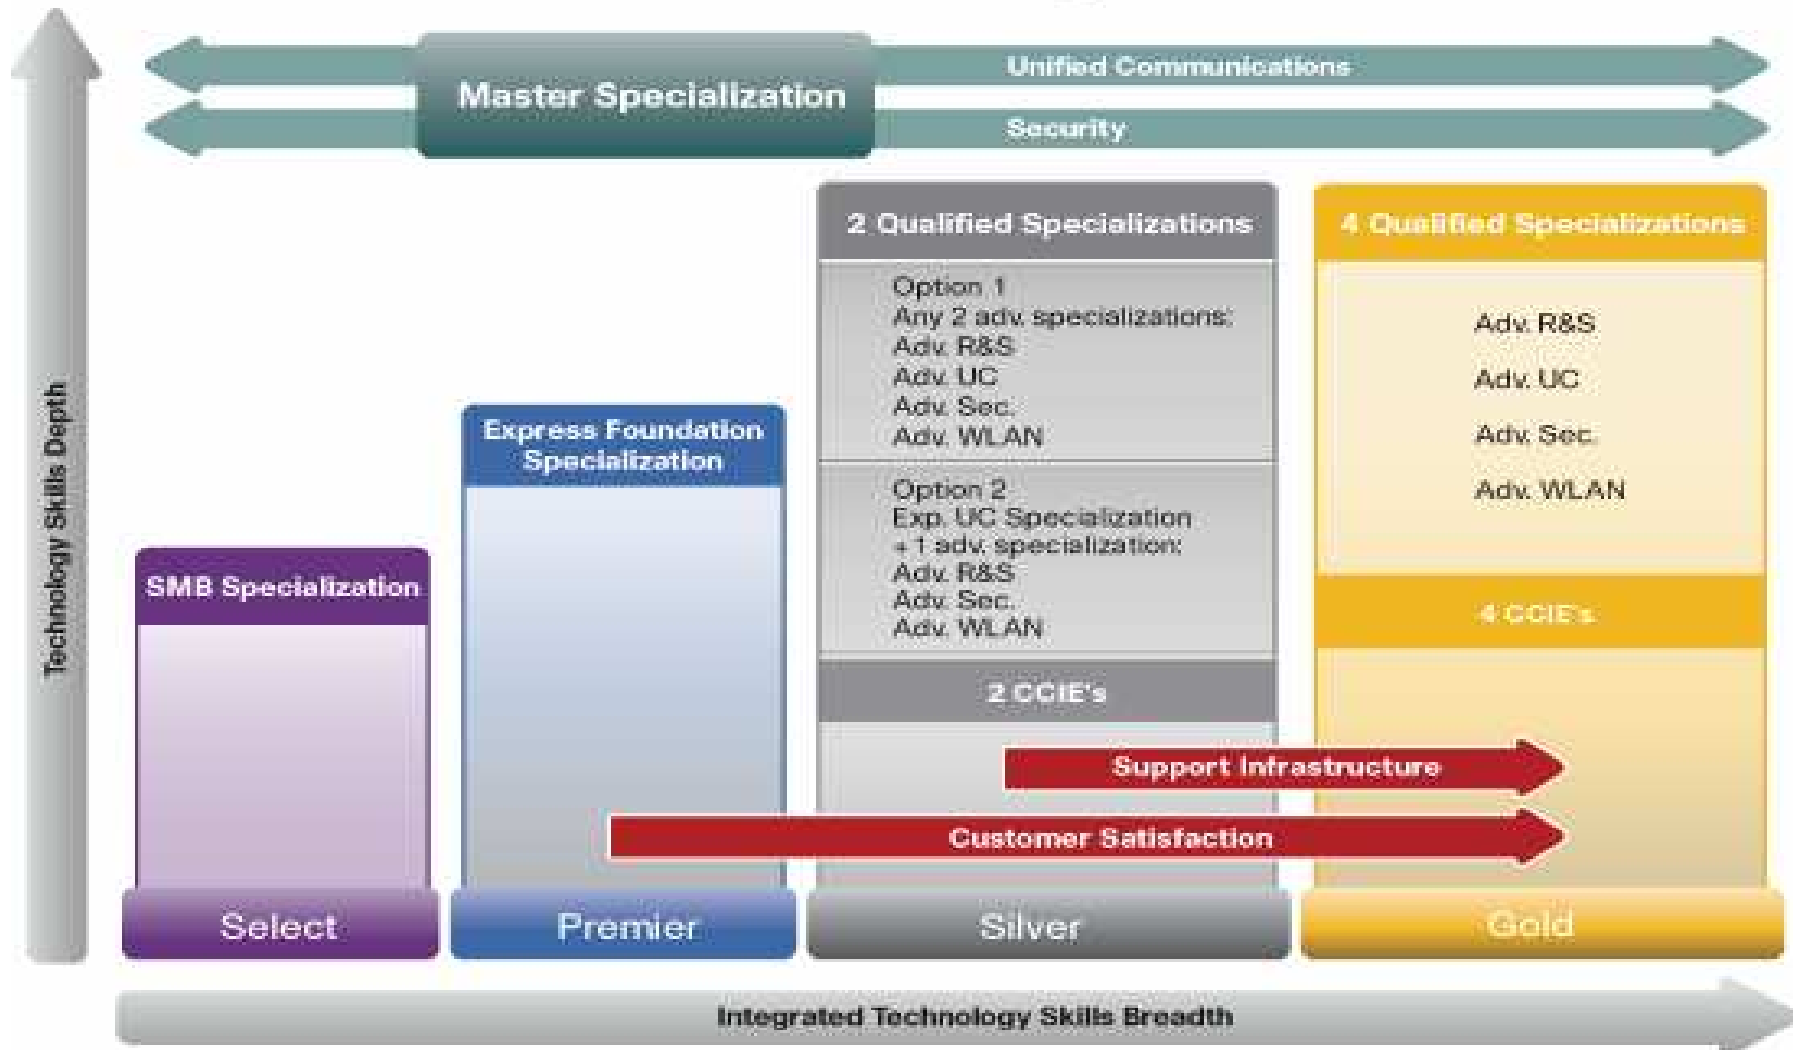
Technology Skills Depth

Master Specialization

Unified Communications

Security

2 Qualified Specializations

Option 1
Any 2 adv. specializations:
Adv. R&S
Adv. UC
Adv. Sec.
Adv. WLAN

Option 2
Exp. UC Specialization
+1 adv. specialization:
Adv. R&S
Adv. Sec.
Adv. WLAN

2 CCIE's

4 Qualified Specializations

Adv. R&S
Adv. UC
Adv. Sec.
Adv. WLAN

4 CCIE's

Express Foundation Specialization

SMB Specialization

Support Infrastructure

Customer Satisfaction

Select

Premier

Silver

Gold

Integrated Technology Skills Breadth